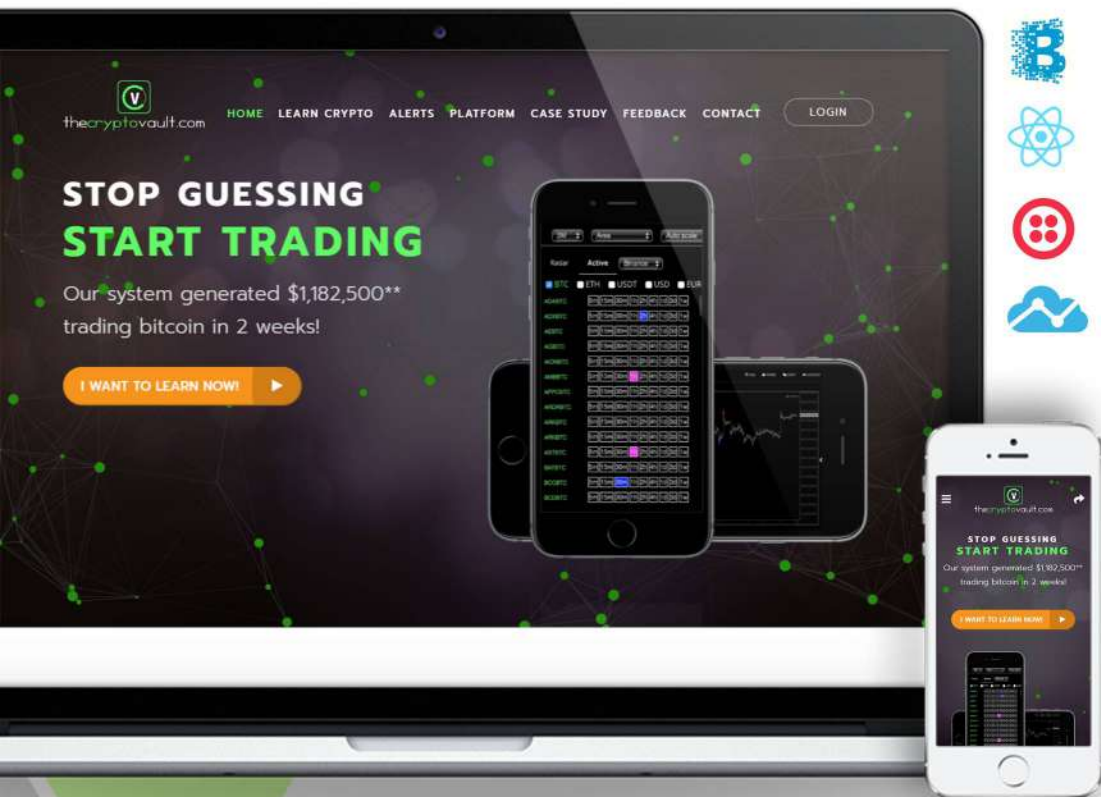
thecryptovault.com

HOME LEARN CRYPTO ALERTS PLATFORM CASE STUDY FEEDBACK CONTACT LOGIN

STOP GUESSING
START TRADING

Our system generated $1,182,500** trading bitcoin in 2 weeks!

I WANT TO LEARN NOW!

Radar Active Binance
BTC ETH USDT USD EUR

thecryptovault.com

STOP GUESSING
START TRADING

Our system generated $1,182,500** trading bitcoin in 2 weeks!

I WANT TO LEARN NOW!